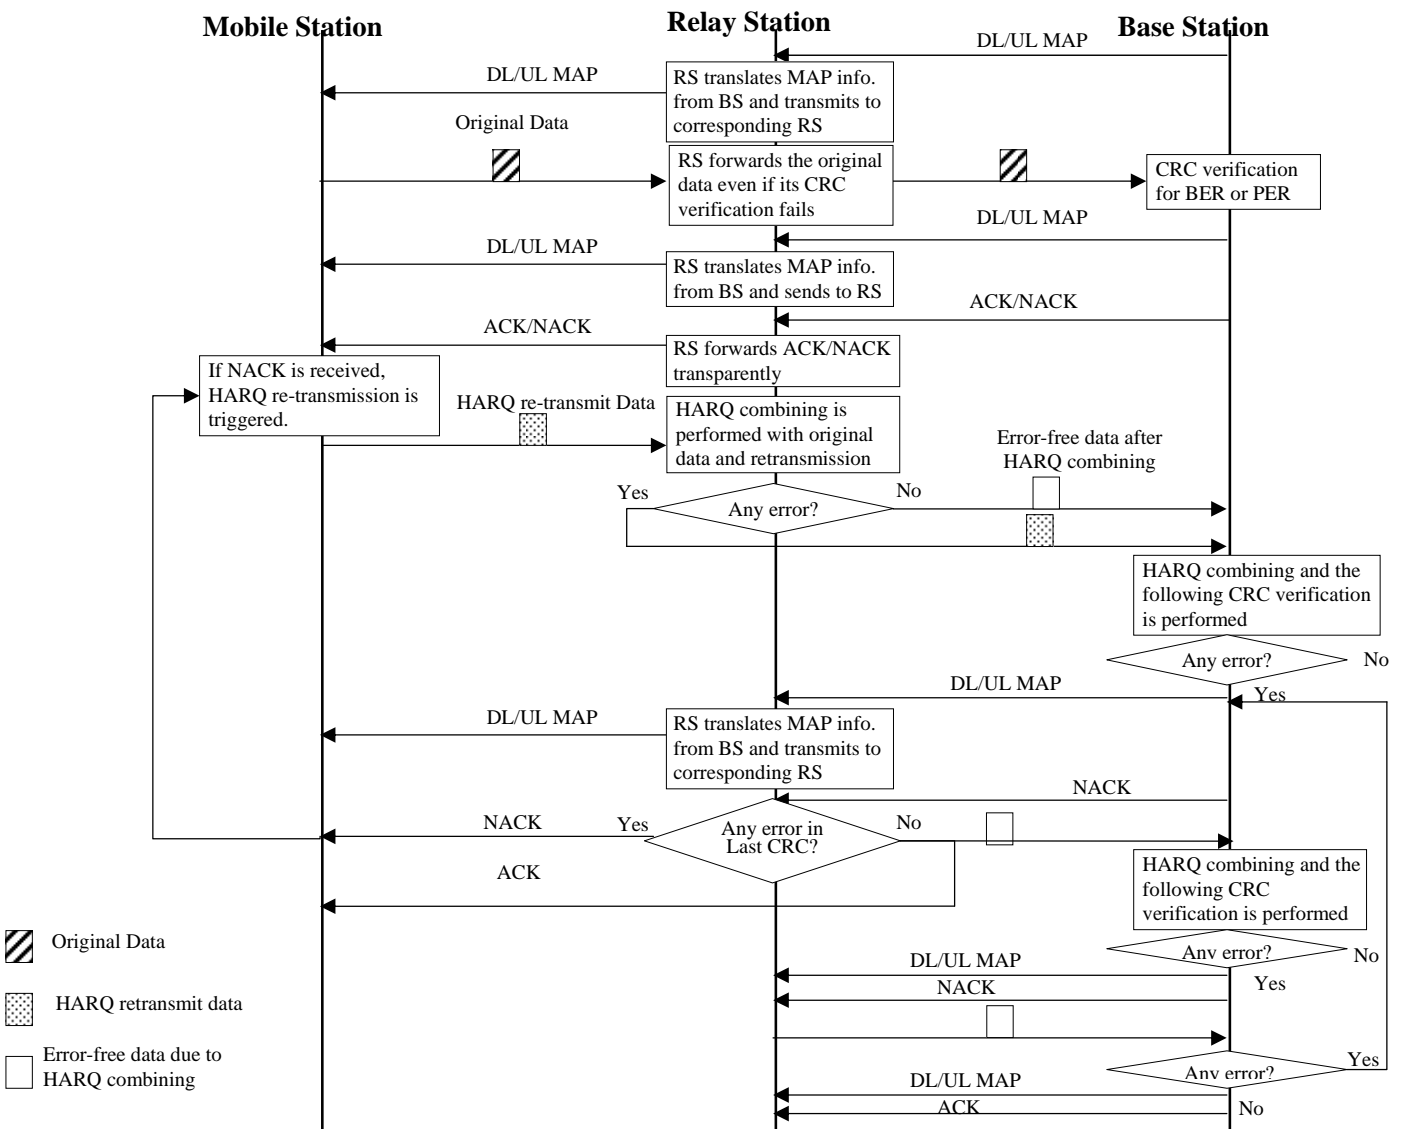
Mobile Station

Relay Station

Base Station

DL/UL MAP

DL/UL MAP

RS translates MAP info. from BS and transmits to corresponding RS

Original Data

RS forwards the original data even if its CRC verification fails

CRC verification for BER or PER

DL/UL MAP

DL/UL MAP

RS translates MAP info. from BS and sends to RS

ACK/NACK

ACK/NACK

RS forwards ACK/NACK transparently

If NACK is received, HARQ re-transmission is triggered.

HARQ re-transmit Data

HARQ combining is performed with original data and retransmission

Error-free data after HARQ combining

Yes

Any error?

No

HARQ combining and the following CRC verification is performed

Any error?

No

DL/UL MAP

Yes

DL/UL MAP

RS translates MAP info. from BS and transmits to corresponding RS

NACK

NACK

Yes

Any error in Last CRC?

No

ACK

HARQ combining and the following CRC verification is performed

Anv error?

No

DL/UL MAP

NACK

Yes

Yes

Anv error?

DL/UL MAP

ACK

No

Original Data

HARQ retransmit data

Error-free data due to HARQ combining